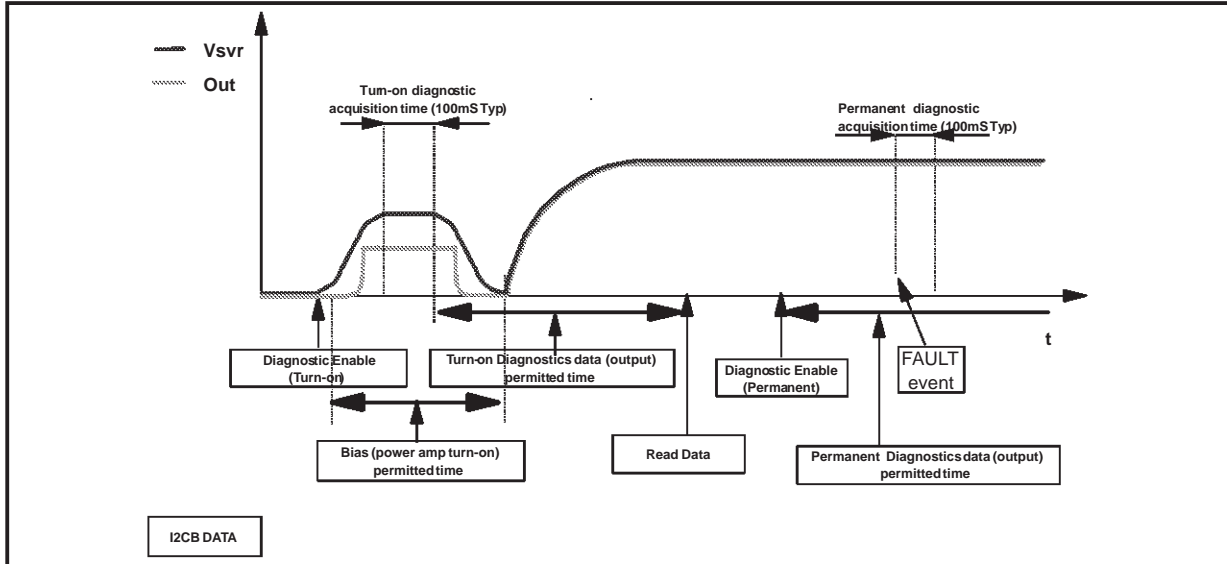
Vsvr

Out

Turn-on diagnostic acquisition time (100mS Typ)

Permanent diagnostic acquisition time (100mS Typ)

t

Diagnostic Enable (Turn-on)

Turn-on Diagnostics data (output) permitted time

Diagnostic Enable (Permanent)

FAULT event

Bias (power amp turn-on) permitted time

Read Data

Permanent Diagnostics data (output) permitted time

I2CB DATA